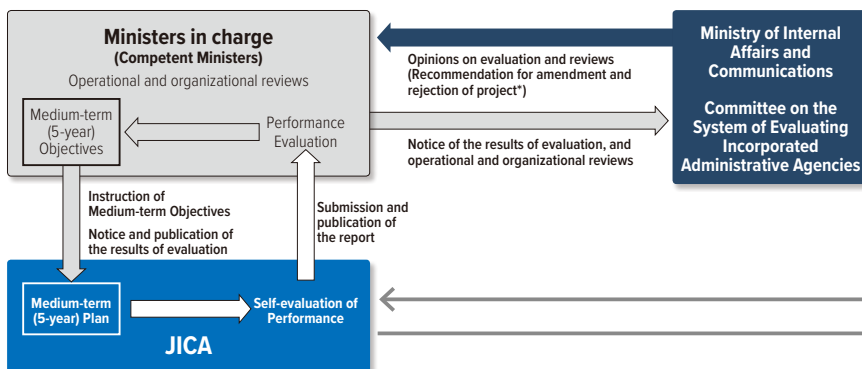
Ministers in charge
(Competent Ministers)
Operational and organizational reviews

Medium-term (5-year) Objectives

Performance Evaluation

Opinions on evaluation and reviews
(Recommendation for amendment and rejection of project*)

Notice of the results of evaluation, and operational and organizational reviews

Ministry of Internal Affairs and Communications

Committee on the System of Evaluating Incorporated Administrative Agencies

Instruction of Medium-term Objectives

Notice and publication of the results of evaluation

Submission and publication of the report

Medium-term (5-year) Plan

Self-evaluation of Performance

JICA